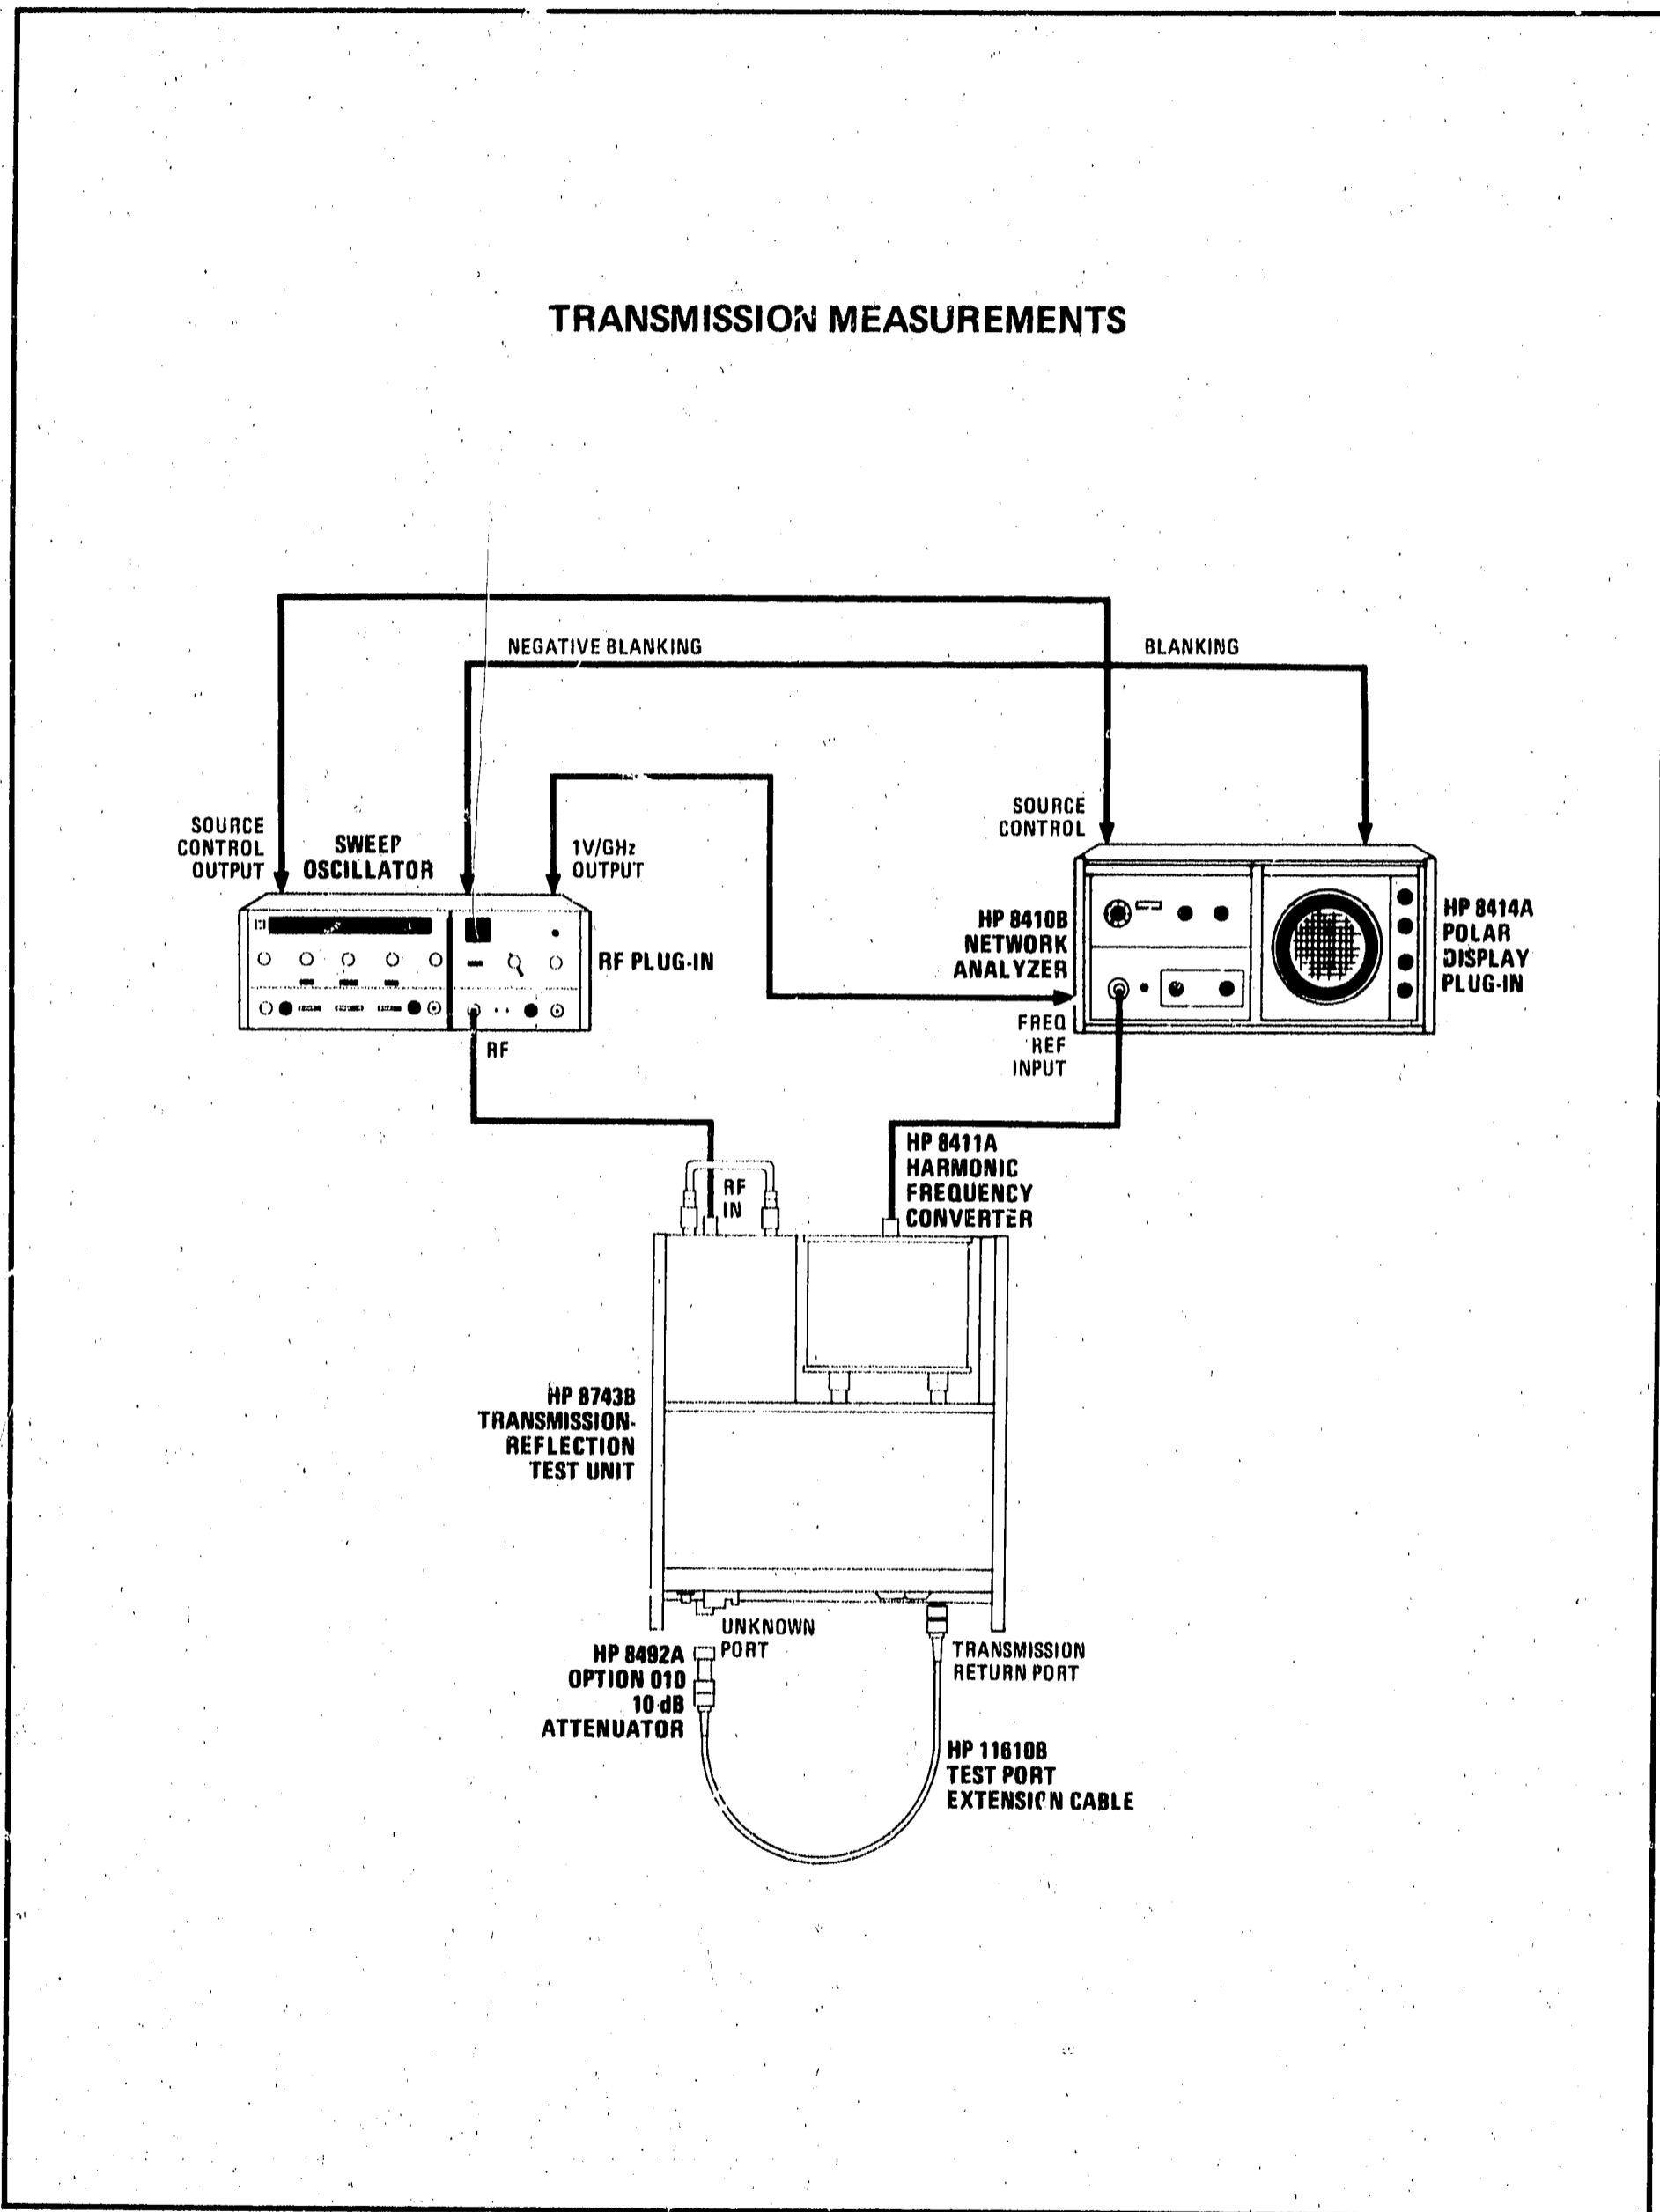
TRANSMISSION MEASUREMENTS

NEGATIVE BLANKING

BLANKING

SOURCE CONTROL OUTPUT

SWEEP OSCILLATOR

1V/GHz OUTPUT

SOURCE CONTROL

HP 8410B NETWORK ANALYZER

HP 8414A POLAR DISPLAY PLUG-IN

RF PLUG-IN

RF

FREQ REF INPUT

HP 8411A HARMONIC FREQUENCY CONVERTER

RF IN

HP 8743B TRANSMISSION-REFLECTION TEST UNIT

UNKNOWN PORT

TRANSMISSION RETURN PORT

HP 8492A OPTION 010 10 dB ATTENUATOR

HP 11610B TEST PORT EXTENSION CABLE